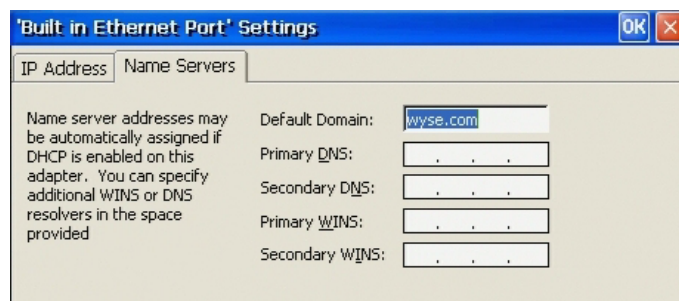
'Built in Ethernet Port' Settings

OK

IP Address | Name Servers

Name server addresses may be automatically assigned if DHCP is enabled on this adapter. You can specify additional WINS or DNS resolvers in the space provided

Default Domain: wyse.com

Primary DNS: . . .

Secondary DNS: . . .

Primary WINS: . . .

Secondary WINS: . . .